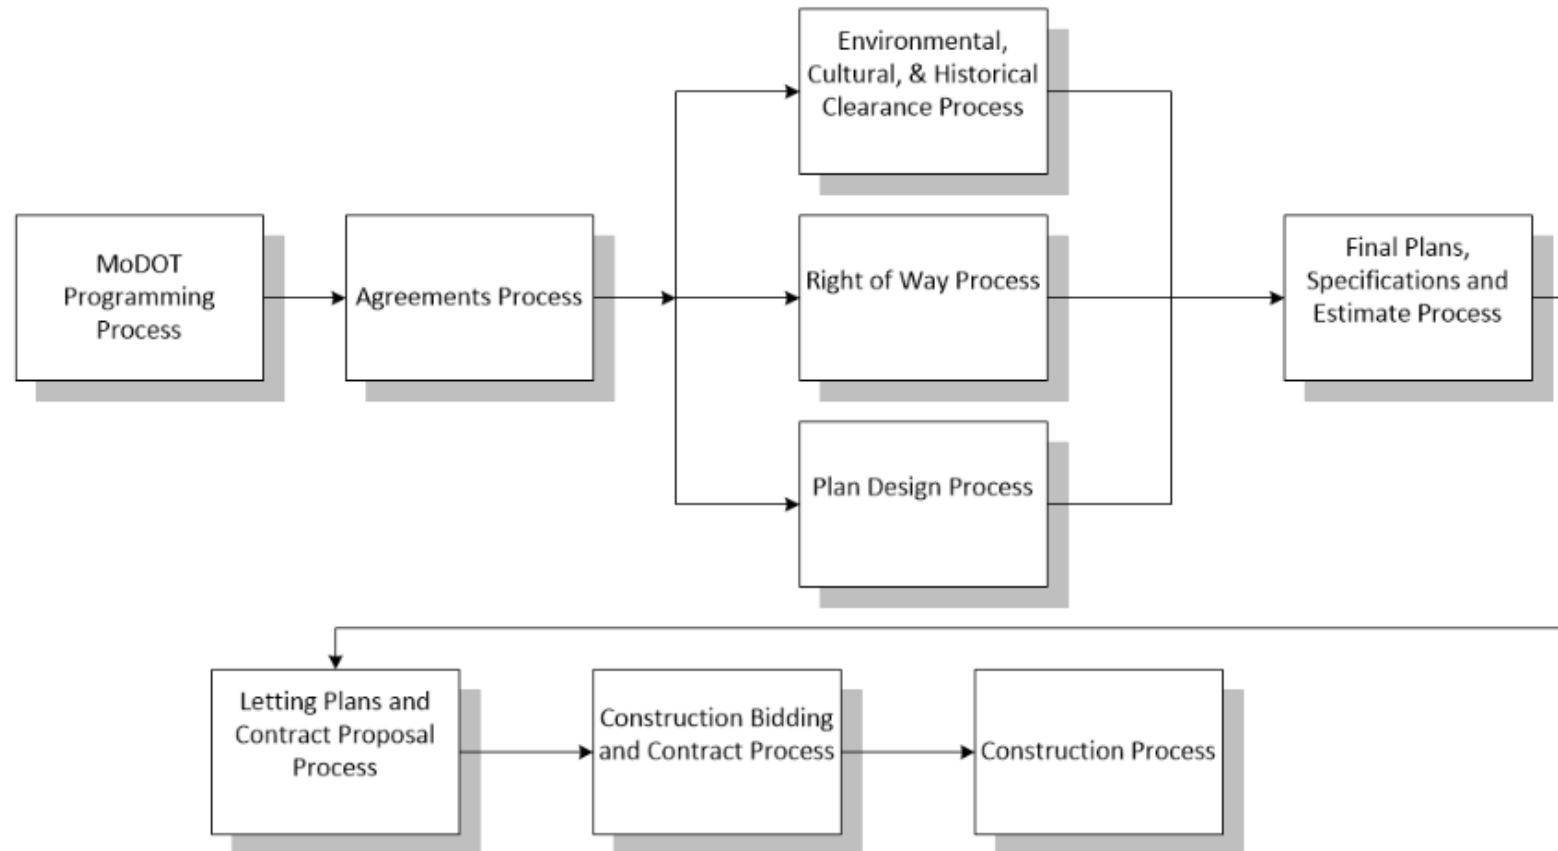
MoDOT Programming Process

Agreements Process

Environmental, Cultural, & Historical Clearance Process

Right of Way Process

Plan Design Process

Final Plans, Specifications and Estimate Process

Letting Plans and Contract Proposal Process

Construction Bidding and Contract Process

Construction Process